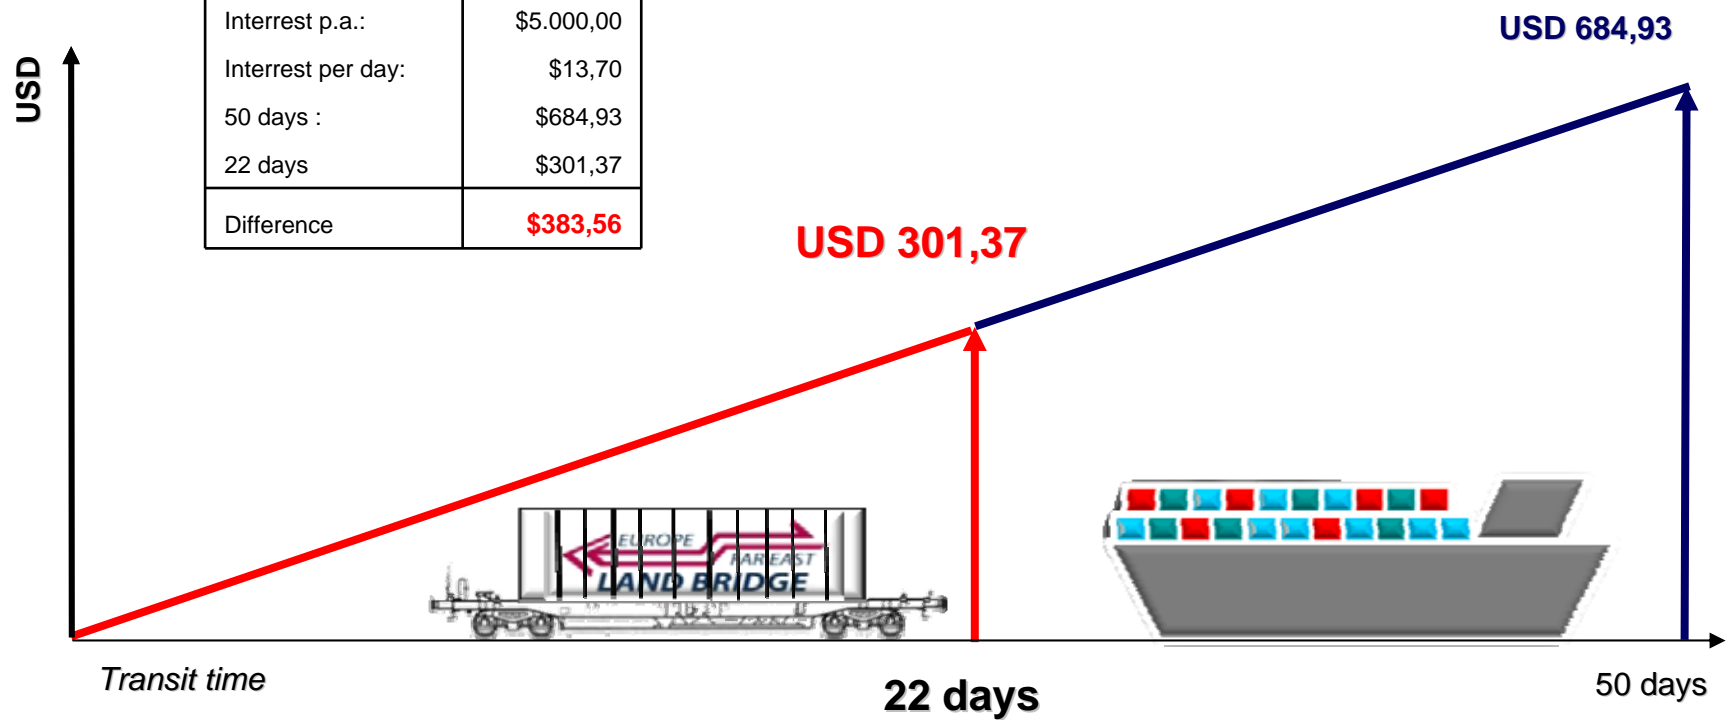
| Interrest p.a.: | $5.000,00 |
|---|---|
| Interrest per day: | $13,70 |
| 50 days : | $684,93 |
| 22 days | $301,37 |
| Difference | $383,56 |

USD 684,93

USD

USD 301,37

EUROPE FAR EAST LAND BRIDGE

Transit time

22 days

50 days